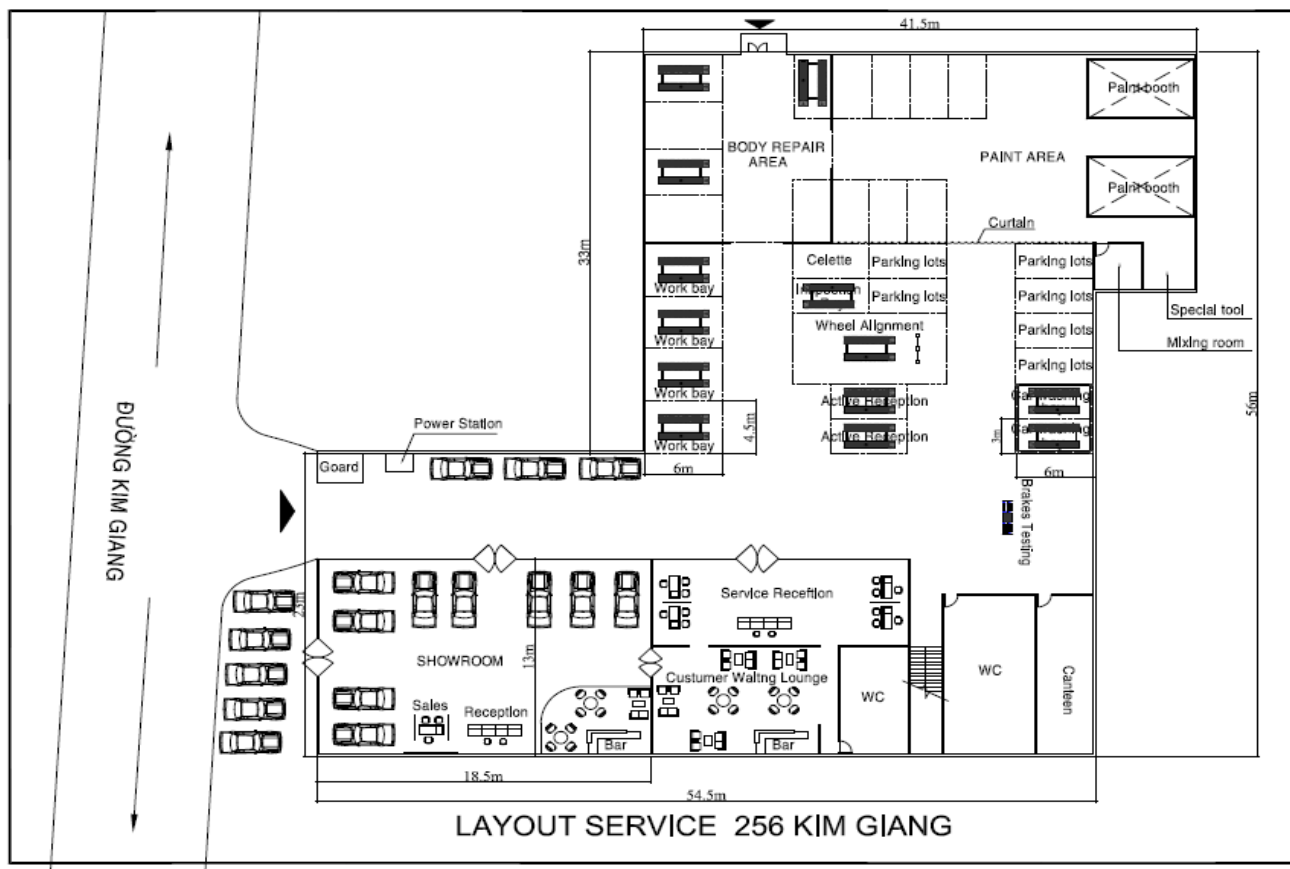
41.5m

Paint booth

BODY REPAIR AREA

PAINT AREA

Paint booth

Curtain

33m

Celette

Parking lots

Parking lots

Work bay

Inspection

Parking lots

Parking lots

Special tool

Work bay

Wheel Alignment

Parking lots

Mixing room

Work bay

Parking lots

56m

ĐƯỜNG KIM GIANG

Active Reception

Car washing

4.5m

Work bay

Active Reception

Car washing

Power Station

3m

Goard

6m

6m

Brakes Testing

2.5m

Service Receftion

SHOWROOM

13m

Custumer Waitng Lounge

WC

WC

Canteen

Sales

Reception

Bar

Bar

18.5m

54.5m

LAYOUT SERVICE 256 KIM GIANG